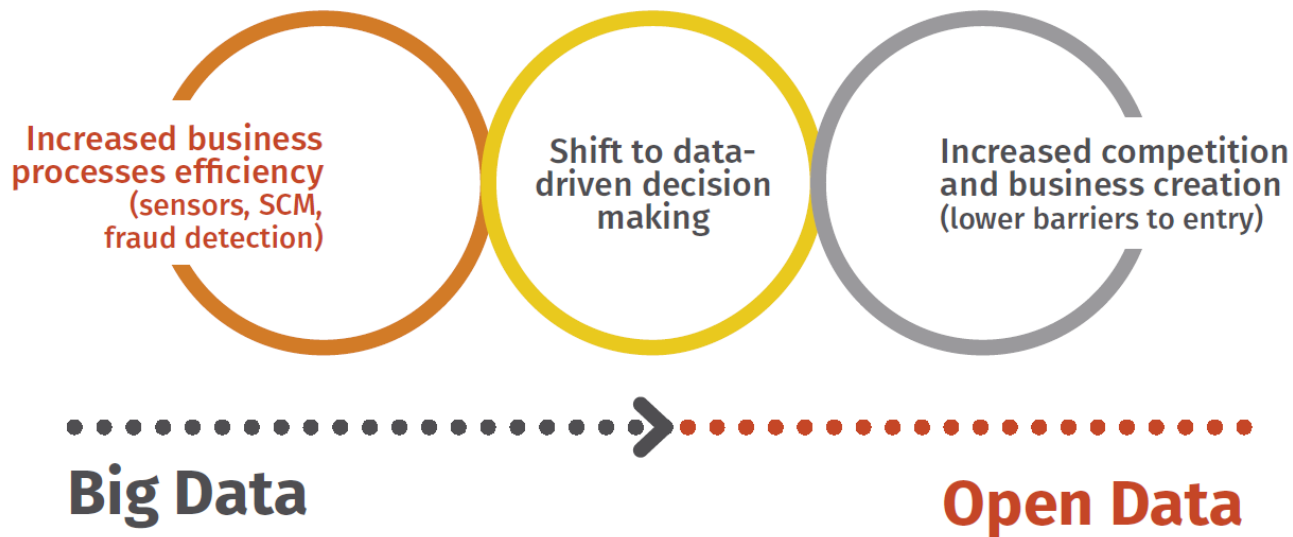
Increased business processes efficiency (sensors, SCM, fraud detection)

Shift to data-driven decision making

Increased competition and business creation (lower barriers to entry)

Big Data

Open Data